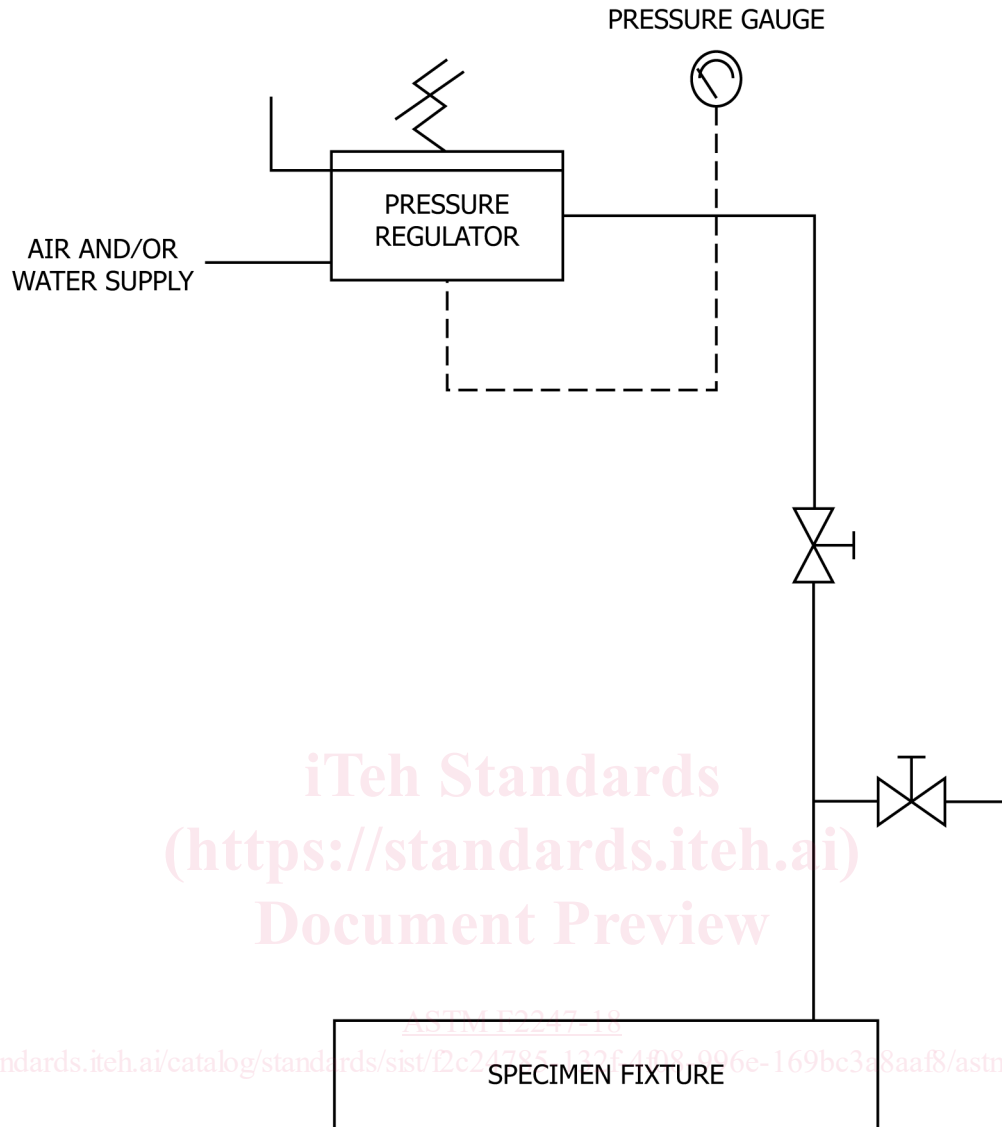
PRESSURE GAUGE

PRESSURE REGULATOR

AIR AND/OR WATER SUPPLY

iTeh Standards
(https://standards.iteh.ai)
Document Preview

ASTM F2247-18

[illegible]ndards.iteh.ai/catalog/standards/sist/f2c24785-132f-4f08-996e-169bc3a8aaf8/astm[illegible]

SPECIMEN FIXTURE